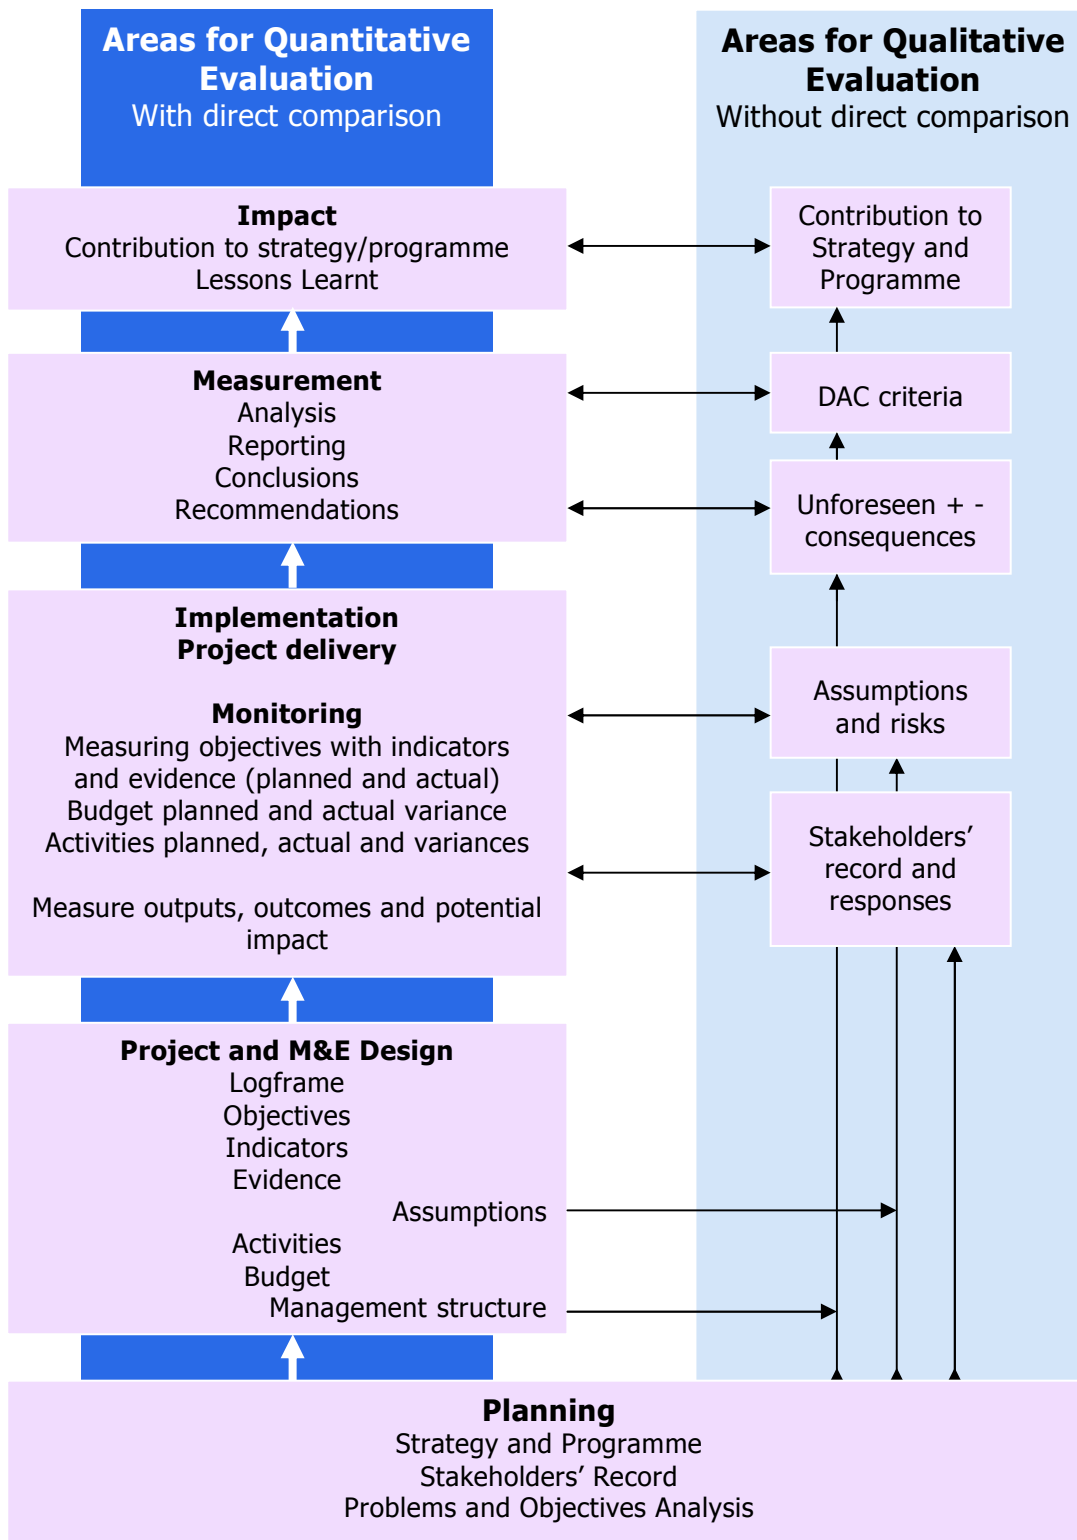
Areas for Quantitative Evaluation
With direct comparison

Areas for Qualitative Evaluation
Without direct comparison

Impact
Contribution to strategy/programme
Lessons Learnt

Contribution to Strategy and Programme

Measurement
Analysis
Reporting
Conclusions
Recommendations

DAC criteria

Unforeseen + - consequences

Implementation
Project delivery

Monitoring
Measuring objectives with indicators and evidence (planned and actual)
Budget planned and actual variance
Activities planned, actual and variances

Measure outputs, outcomes and potential impact

Assumptions and risks

Stakeholders' record and responses

Project and M&E Design
Logframe
Objectives
Indicators
Evidence
Assumptions
Activities
Budget
Management structure

Planning
Strategy and Programme
Stakeholders' Record
Problems and Objectives Analysis